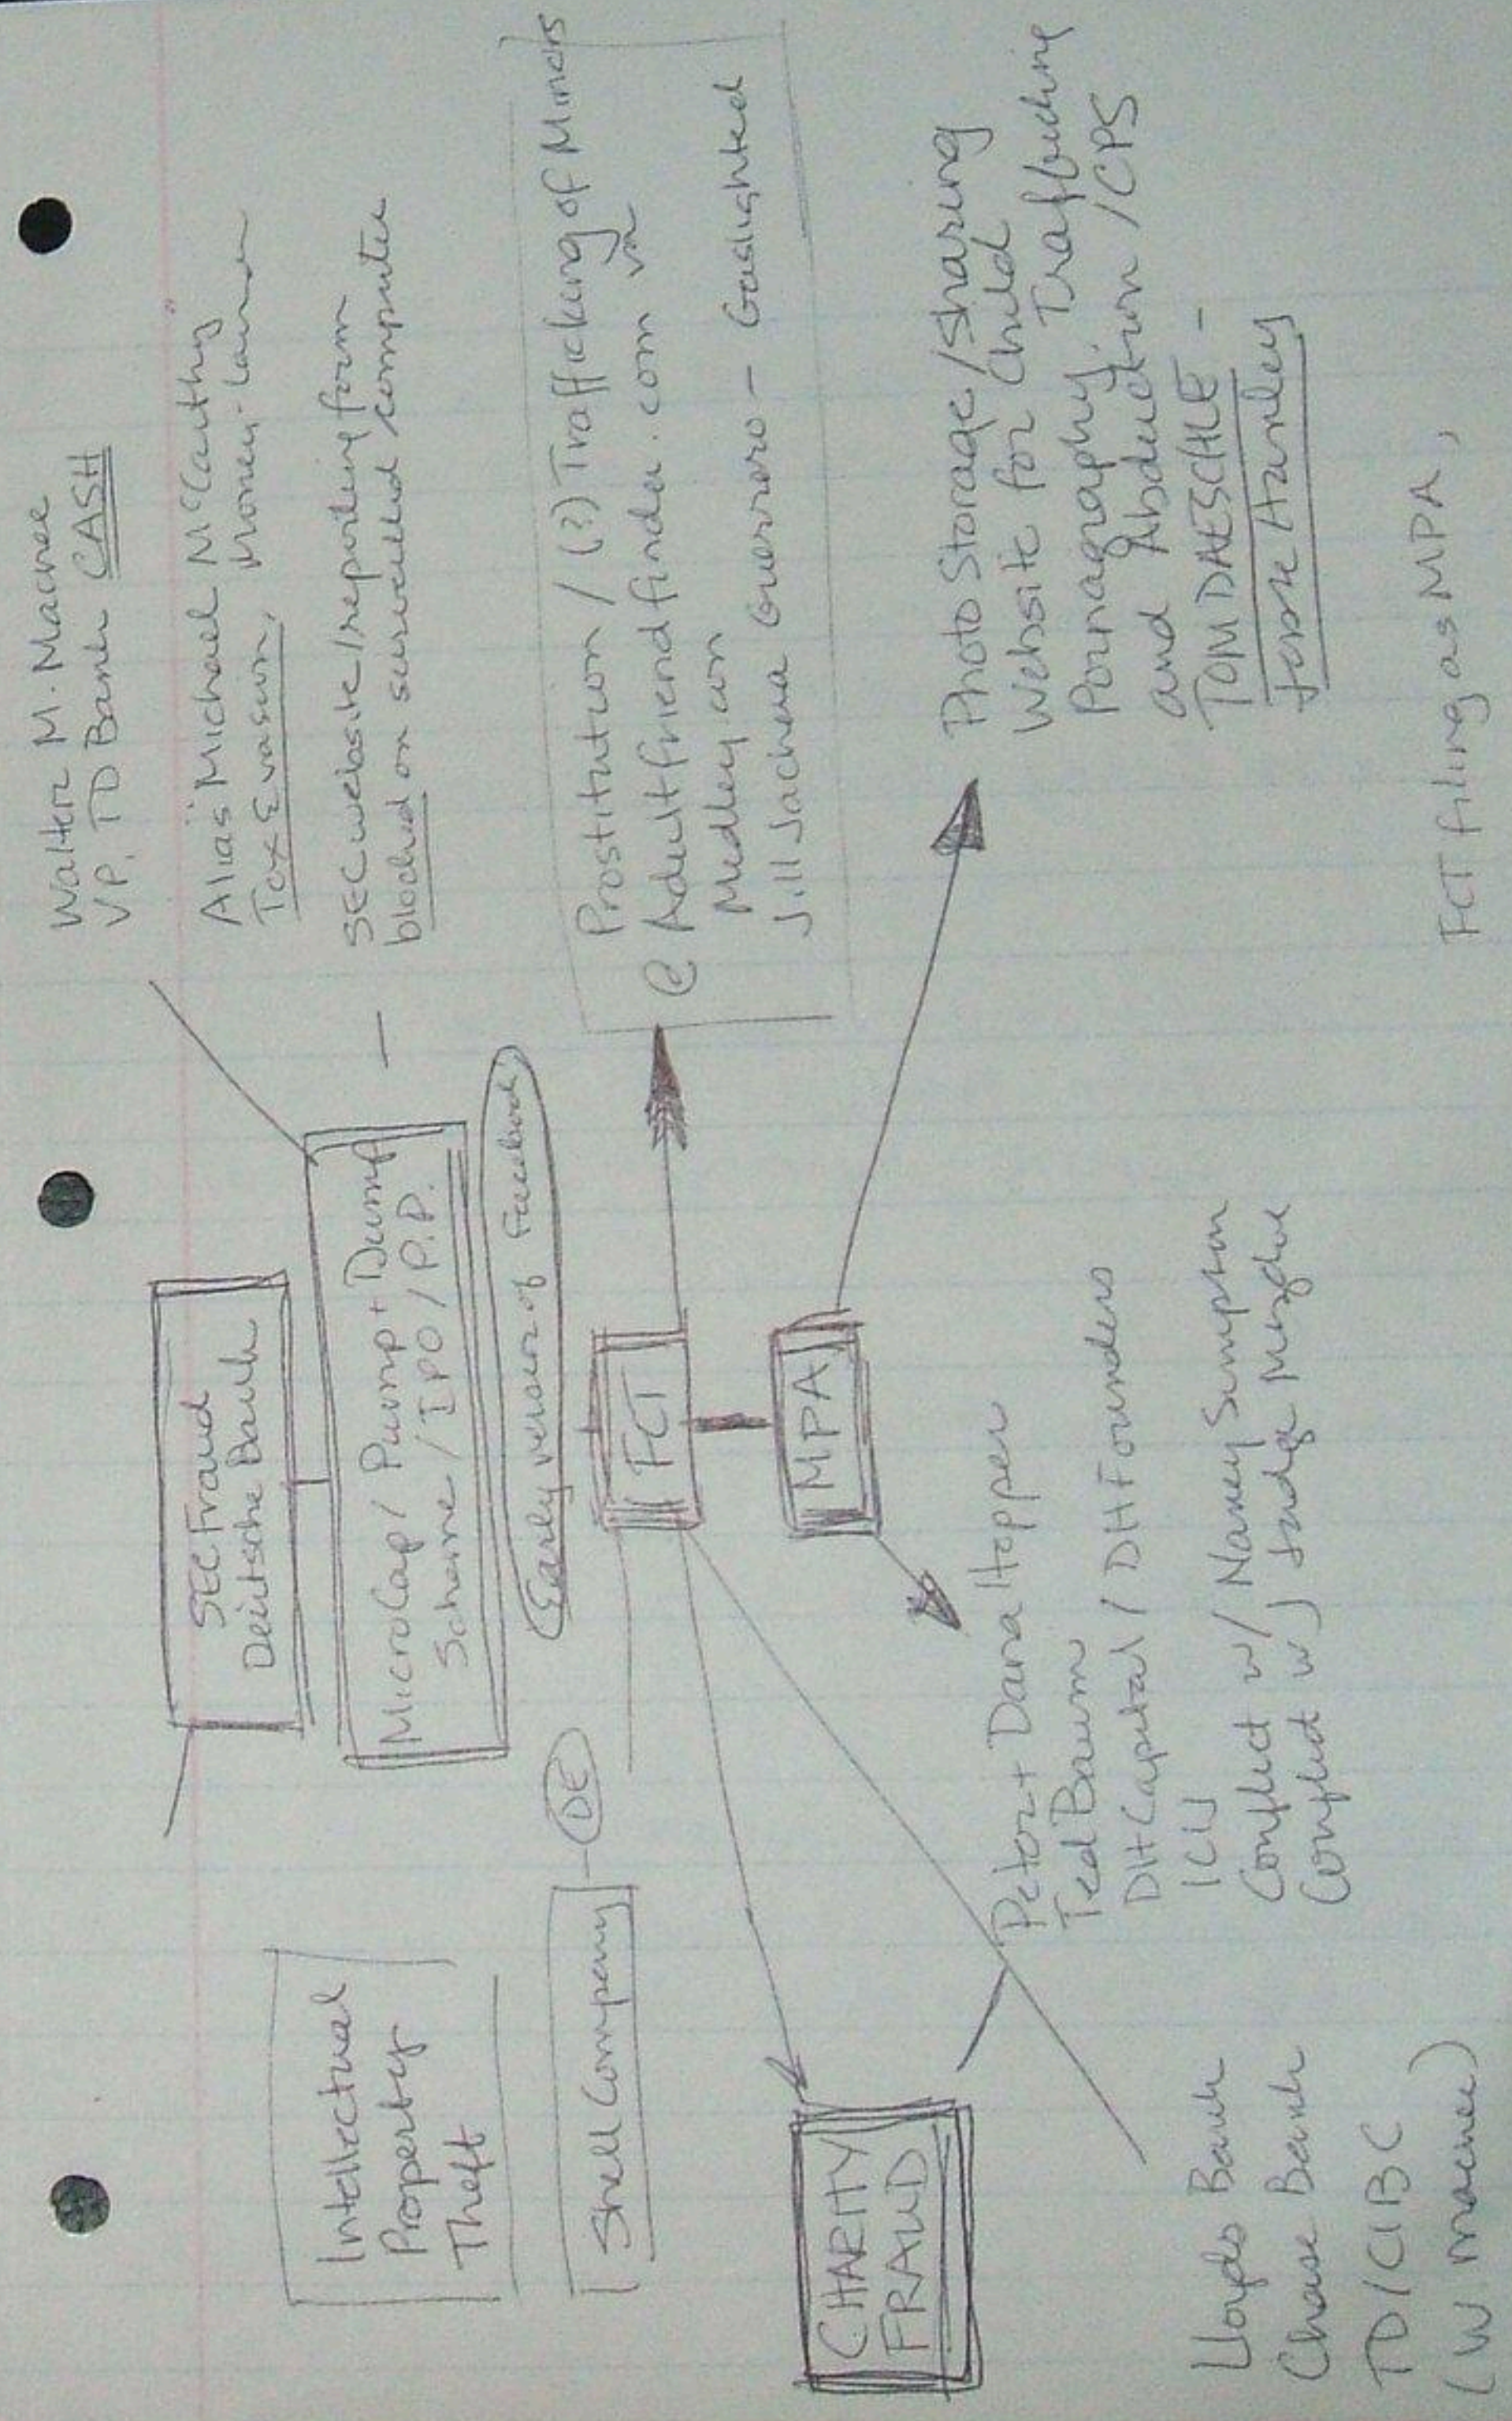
Intellectual Property Theft

SEC Fraud Deutsche Bank

MicroCap / Pump + Dump Scheme / IPO / P.P.

Walter M. Macnee VP, TD Bank CASH

Alias: Michael McCarthy
Tax Evasion, Money Laun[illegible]

SEC website/reporting form blocked on surveilled computer

Shell Company — DE

Early version of Facebook

FCT

Prostitution / (?) Trafficking of Minors
@ Adultfriendfinder.com via Medley.com
Jill Sachera Guerrero – Goaslighted

MPA

Photo Storage / Sharing Website for Child Pornography, Trafficking and Abduction / CPS
TOM DAESCHLE –
Jason Hanley

Peter + Dana Hopper
Ted Baum
DH Capital / DH Founders
ICU
Conflict w/ Nancy Simpson
Conflict w/ Judge Mingle

CHARITY FRAUD

Lloyds Bank
Chase Bank
TD/CIBC
(W macnee)

FCT filing as MPA,